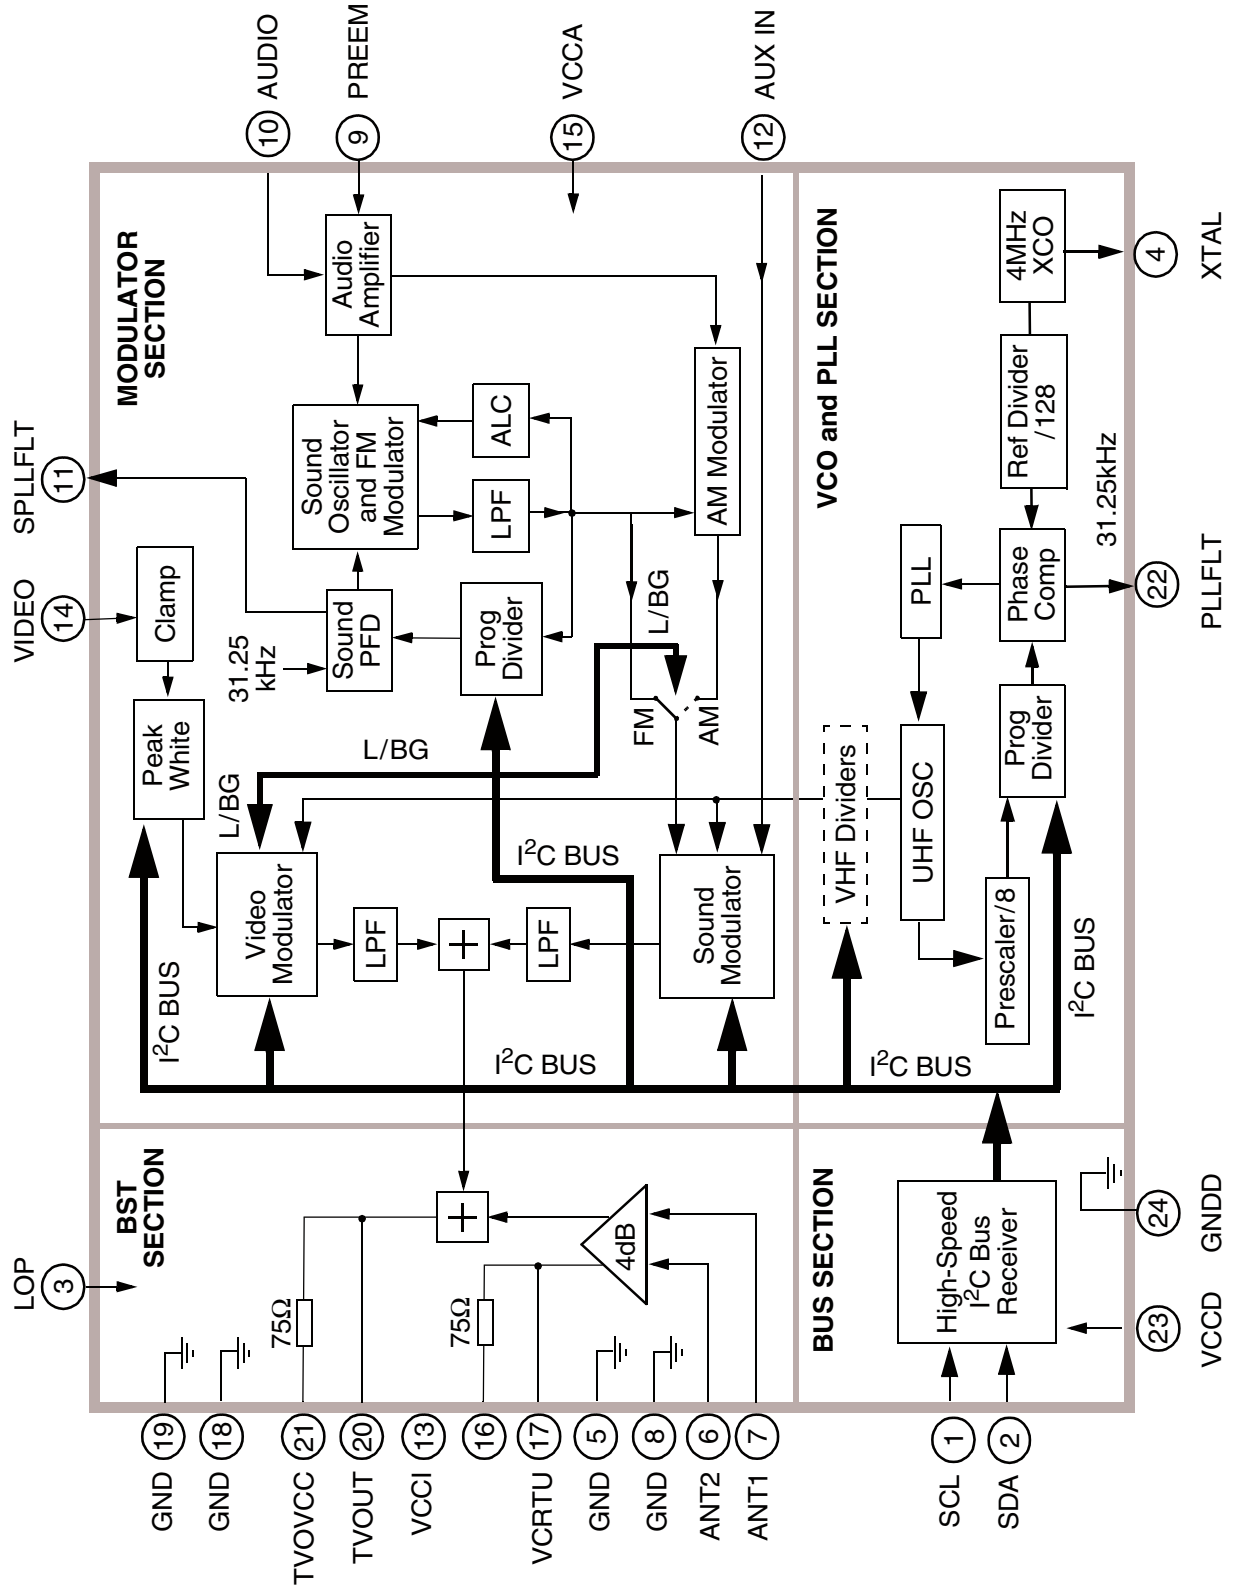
10 AUDIO
9 PREEM
15 VCCA
12 AUX IN

MODULATOR SECTION

Audio Amplifier

Sound Oscillator and FM Modulator

ALC

LPF

AM Modulator

SPLLFLT 11

VIDEO 14

Clamp

Sound PFD

31.25 kHz

Prog Divider

L/BG

FM

AM

Peak White

L/BG

L/BG

$I^2C$ BUS

Video Modulator

LPF

+

LPF

Sound Modulator

$I^2C$ BUS

$I^2C$ BUS

VCO and PLL SECTION

4MHz XCO

4 XTAL

Ref Divider /128

31.25kHz

PLL

Phase Comp

22 PLLFLT

VHF Dividers

UHF OSC

Prog Divider

Prescaler/8

$I^2C$ BUS

$I^2C$ BUS

LOP 3

BST SECTION

+

4dB

75Ω

75Ω

BUS SECTION

High-Speed $I^2C$ Bus Receiver

24 GNDD

23 VCCD

19 GND
18 GND
21 TVOVCC
20 TVOUT
13 VCCI
16
17 VCRTU
5 GND
8 GND
6 ANT2
7 ANT1

1 SCL
2 SDA